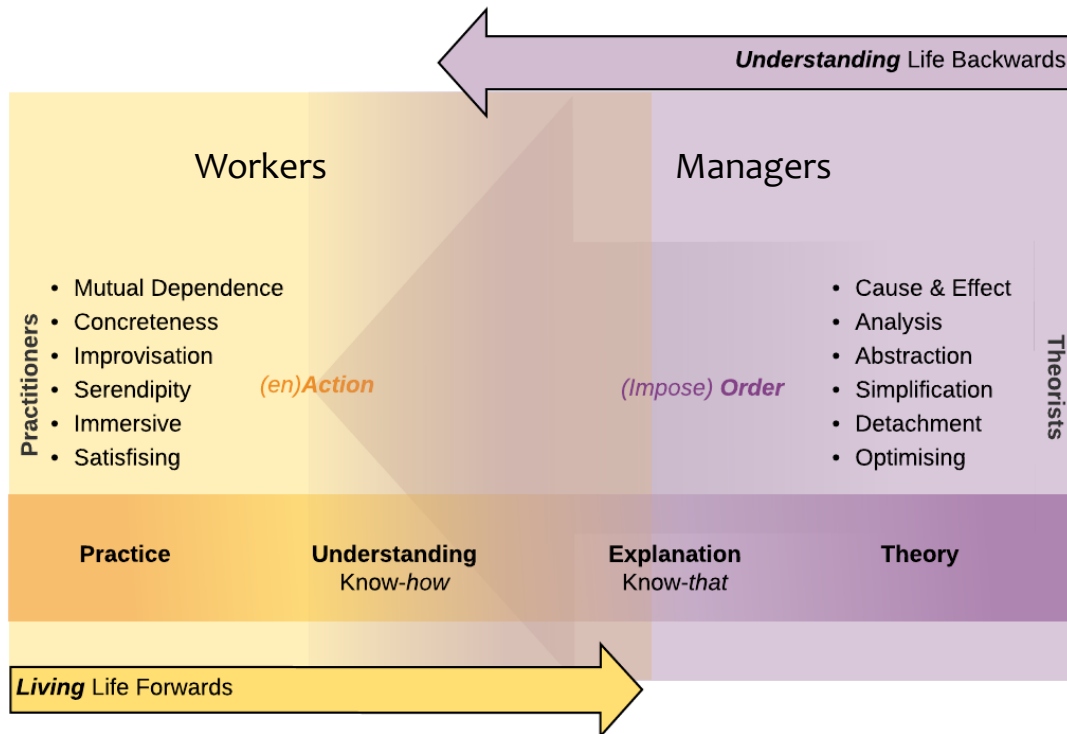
***Understanding*** Life Backwards

Workers

Managers

Practitioners

- Mutual Dependence
- Concreteness
- Improvisation
- Serendipity
- Immersive
- Satisfising

(en)***Action***

*(Impose)* ***Order***

- Cause & Effect
- Analysis
- Abstraction
- Simplification
- Detachment
- Optimising

Theorists

**Practice**

**Understanding**
Know-*how*

**Explanation**
Know-*that*

**Theory**

***Living*** Life Forwards